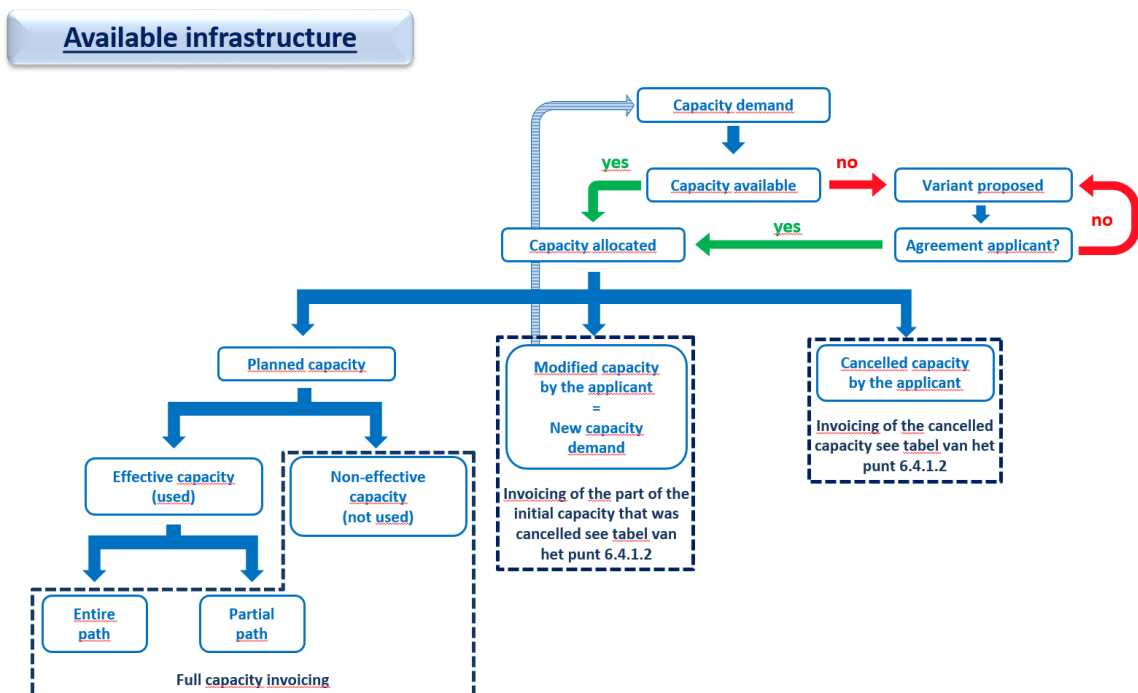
Available infrastructure

Capacity demand

yes

Capacity available

no

Variant proposed

no

Capacity allocated

yes

Agreement applicant?

Planned capacity

Modified capacity by the applicant = New capacity demand

Invoicing of the part of the initial capacity that was cancelled see tabel van het punt 6.4.1.2

Cancelled capacity by the applicant

Invoicing of the cancelled capacity see tabel van het punt 6.4.1.2

Effective capacity (used)

Non-effective capacity (not used)

Entire path

Partial path

Full capacity invoicing